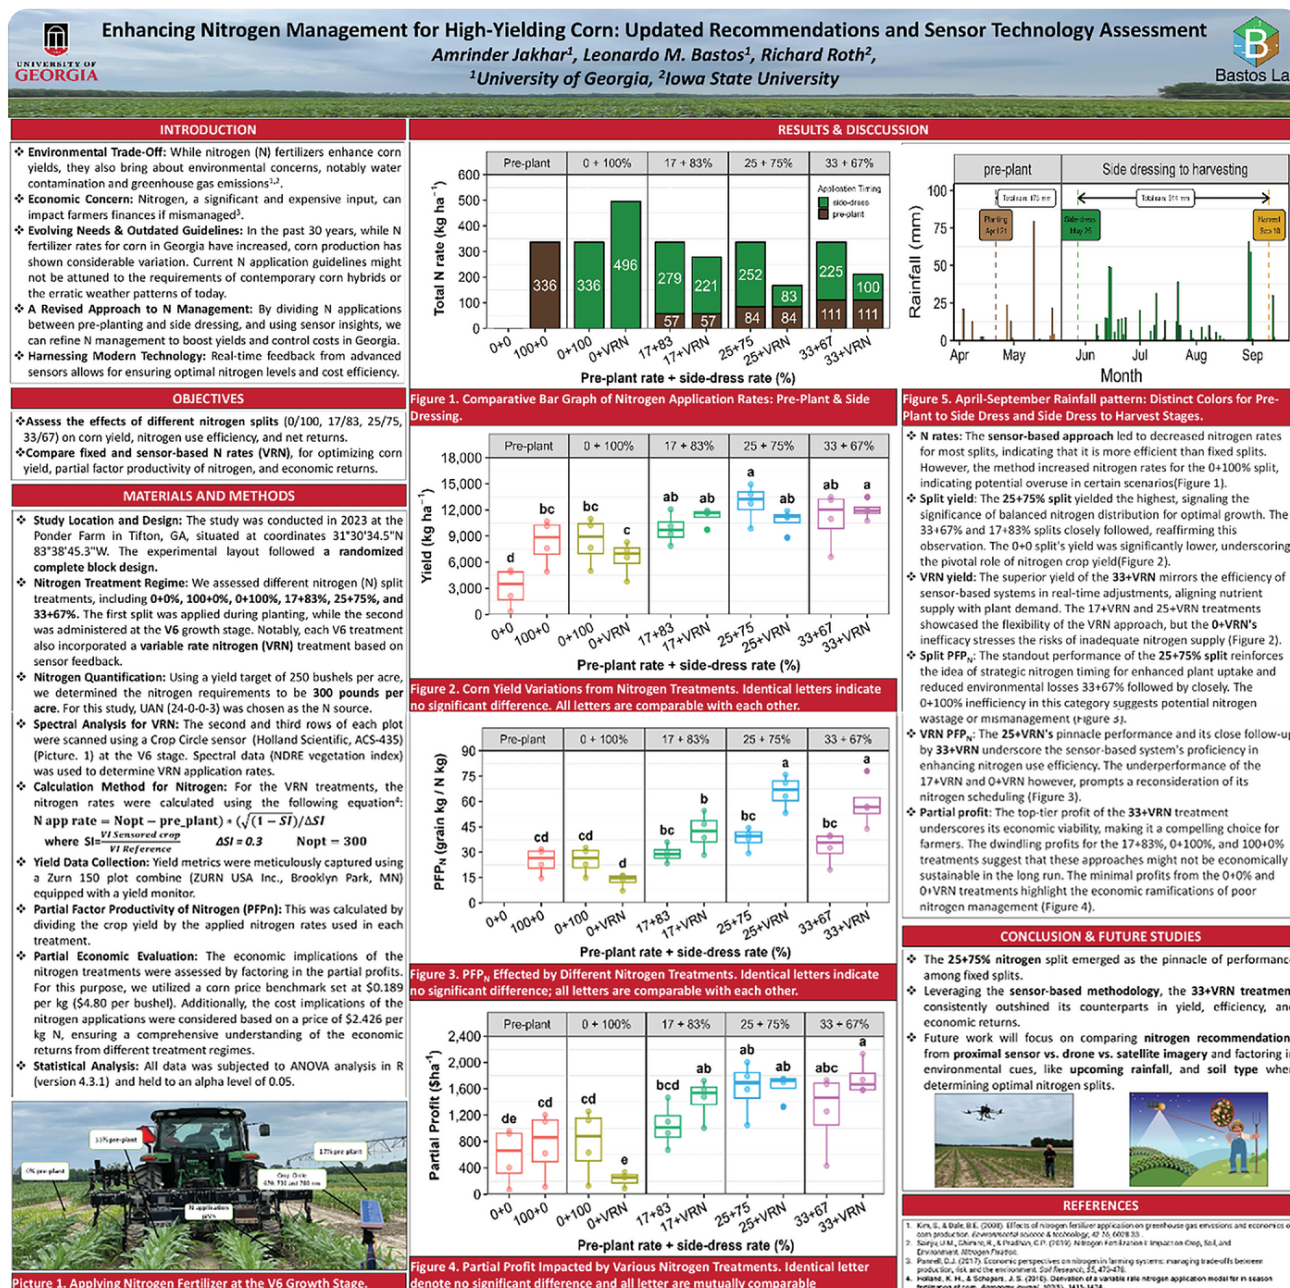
UNIVERSITY OF GEORGIA

Enhancing Nitrogen Management for High-Yielding Corn: Updated Recommendations and Sensor Technology Assessment

Amrinder Jakhar¹, Leonardo M. Bastos¹, Richard Roth²,

¹University of Georgia, ²Iowa State University

Bastos La

INTRODUCTION

❖ Environmental Trade-Off: While nitrogen (N) fertilizers enhance corn yields, they also bring about environmental concerns, notably water contamination and greenhouse gas emissions¹,².

❖ Economic Concern: Nitrogen, a significant and expensive input, can impact farmers finances if mismanaged³.

❖ Evolving Needs & Outdated Guidelines: In the past 30 years, while N fertilizer rates for corn in Georgia have increased, corn production has shown considerable variation. Current N application guidelines might not be attuned to the requirements of contemporary corn hybrids or the erratic weather patterns of today.

❖ A Revised Approach to N Management: By dividing N applications between pre-planting and side dressing, and using sensor insights, we can refine N management to boost yields and control costs in Georgia.

❖ Harnessing Modern Technology: Real-time feedback from advanced sensors allows for ensuring optimal nitrogen levels and cost efficiency.

OBJECTIVES

❖Assess the effects of different nitrogen splits (0/100, 17/83, 25/75, 33/67) on corn yield, nitrogen use efficiency, and net returns.

❖Compare fixed and sensor-based N rates (VRN), for optimizing corn yield, partial factor productivity of nitrogen, and economic returns.

MATERIALS AND METHODS

❖ Study Location and Design: The study was conducted in 2023 at the Ponder Farm in Tifton, GA, situated at coordinates 31°30'34.5"N 83°38'45.3"W. The experimental layout followed a randomized complete block design.

❖ Nitrogen Treatment Regime: We assessed different nitrogen (N) split treatments, including 0+0%, 100+0%, 0+100%, 17+83%, 25+75%, and 33+67%. The first split was applied during planting, while the second was administered at the V6 growth stage. Notably, each V6 treatment also incorporated a variable rate nitrogen (VRN) treatment based on sensor feedback.

❖ Nitrogen Quantification: Using a yield target of 250 bushels per acre, we determined the nitrogen requirements to be 300 pounds per acre. For this study, UAN (24-0-0-3) was chosen as the N source.

❖ Spectral Analysis for VRN: The second and third rows of each plot were scanned using a Crop Circle sensor (Holland Scientific, ACS-435) (Picture. 1) at the V6 stage. Spectral data (NDRE vegetation index) was used to determine VRN application rates.

❖ Calculation Method for Nitrogen: For the VRN treatments, the nitrogen rates were calculated using the following equation⁴:

N app rate = Nopt − pre_plant) * $(\sqrt{(1-SI)}/\Delta SI$

where SI=$\frac{VI\ Sensored\ crop}{VI\ Reference}$ ΔSI = 0.3 Nopt = 300

❖ Yield Data Collection: Yield metrics were meticulously captured using a Zurn 150 plot combine (ZURN USA Inc., Brooklyn Park, MN) equipped with a yield monitor.

❖ Partial Factor Productivity of Nitrogen (PFPn): This was calculated by dividing the crop yield by the applied nitrogen rates used in each treatment.

❖ Partial Economic Evaluation: The economic implications of the nitrogen treatments were assessed by factoring in the partial profits. For this purpose, we utilized a corn price benchmark set at $0.189 per kg ($4.80 per bushel). Additionally, the cost implications of the nitrogen applications were considered based on a price of $2.426 per kg N, ensuring a comprehensive understanding of the economic returns from different treatment regimes.

❖ Statistical Analysis: All data was subjected to ANOVA analysis in R (version 4.3.1) and held to an alpha level of 0.05.

33% pre-plant
17% pre-plant
0% pre-plant
Crop Circle 
N application

Picture 1. Applying Nitrogen Fertilizer at the V6 Growth Stage.

RESULTS & DISCCUSSION

Pre-plant | 0 + 100% | 17 + 83% | 25 + 75% | 33 + 67%
Total N rate (kg ha⁻¹)
600 500 400 300 200 100 0
336 336 496 279 221 57 57 252 83 84 84 225 100 111 111
Application Timing: side-dress, pre-plant
0+0 100+0 0+100 0+VRN 17+83 17+VRN 25+75 25+VRN 33+67 33+VRN
Pre-plant rate + side-dress rate (%)

Figure 1. Comparative Bar Graph of Nitrogen Application Rates: Pre-Plant & Side Dressing.

pre-plant | Side dressing to harvesting
Rainfall (mm)
100 75 50 25 0
Total rain 175 mm
Total rain 311 mm
Planting Apr 21
Side-dress May 26
Harvest Sep 18
Apr May Jun Jul Aug Sep
Month

Figure 5. April-September Rainfall pattern: Distinct Colors for Pre-Plant to Side Dress and Side Dress to Harvest Stages.

Pre-plant | 0 + 100% | 17 + 83% | 25 + 75% | 33 + 67%
Yield (kg ha⁻¹)
18,000 15,000 12,000 9,000 6,000 3,000 0
d bc bc c ab ab a ab ab a
0+0 100+0 0+100 0+VRN 17+83 17+VRN 25+75 25+VRN 33+67 33+VRN
Pre-plant rate + side-dress rate (%)

Figure 2. Corn Yield Variations from Nitrogen Treatments. Identical letters indicate no significant difference. All letters are comparable with each other.

Pre-plant | 0 + 100% | 17 + 83% | 25 + 75% | 33 + 67%
PFP$_N$ (grain kg / N kg)
90 75 60 45 30 15 0
cd cd d bc b bc a bc a
0+0 100+0 0+100 0+VRN 17+83 17+VRN 25+75 25+VRN 33+67 33+VRN
Pre-plant rate + side-dress rate (%)

Figure 3. PFP$_N$ Effected by Different Nitrogen Treatments. Identical letters indicate no significant difference; all letters are comparable with each other.

Pre-plant | 0 + 100% | 17 + 83% | 25 + 75% | 33 + 67%
Partial Profit ($ha⁻¹)
2,400 2,000 1,600 1,200 800 400 0
de cd cd e bcd ab ab ab abc a
0+0 100+0 0+100 0+VRN 17+83 17+VRN 25+75 25+VRN 33+67 33+VRN
Pre-plant rate + side-dress rate (%)

Figure 4. Partial Profit Impacted by Various Nitrogen Treatments. Identical letter denote no significant difference and all letter are mutually comparable

❖ N rates: The sensor-based approach led to decreased nitrogen rates for most splits, indicating that it is more efficient than fixed splits. However, the method increased nitrogen rates for the 0+100% split, indicating potential overuse in certain scenarios(Figure 1).

❖ Split yield: The 25+75% split yielded the highest, signaling the significance of balanced nitrogen distribution for optimal growth. The 33+67% and 17+83% splits closely followed, reaffirming this observation. The 0+0 split's yield was significantly lower, underscoring the pivotal role of nitrogen crop yield(Figure 2).

❖ VRN yield: The superior yield of the 33+VRN mirrors the efficiency of sensor-based systems in real-time adjustments, aligning nutrient supply with plant demand. The 17+VRN and 25+VRN treatments showcased the flexibility of the VRN approach, but the 0+VRN's ineffacy stresses the risks of inadequate nitrogen supply (Figure 2).

❖ Split PFP$_N$: The standout performance of the 25+75% split reinforces the idea of strategic nitrogen timing for enhanced plant uptake and reduced environmental losses 33+67% followed by closely. The 0+100% inefficiency in this category suggests potential nitrogen wastage or mismanagement (Figure 3).

❖ VRN PFP$_N$: The 25+VRN's pinnacle performance and its close follow-up by 33+VRN underscore the sensor-based system's proficiency in enhancing nitrogen use efficiency. The underperformance of the 17+VRN and 0+VRN however, prompts a reconsideration of its nitrogen scheduling (Figure 3).

❖ Partial profit: The top-tier profit of the 33+VRN treatment underscores its economic viability, making it a compelling choice for farmers. The dwindling profits for the 17+83%, 0+100%, and 100+0% treatments suggest that these approaches might not be economically sustainable in the long run. The minimal profits from the 0+0% and 0+VRN treatments highlight the economic ramifications of poor nitrogen management (Figure 4).

CONCLUSION & FUTURE STUDIES

❖ The 25+75% nitrogen split emerged as the pinnacle of performanc among fixed splits.

❖ Leveraging the sensor-based methodology, the 33+VRN treatmen consistently outshined its counterparts in yield, efficiency, an economic returns.

❖ Future work will focus on comparing nitrogen recommendation from proximal sensor vs. drone vs. satellite imagery and factoring i environmental cues, like upcoming rainfall, and soil type whe determining optimal nitrogen splits.

REFERENCES

1. Kim, S., & Dale, B.E. (2008). Effects of nitrogen fertilizer application on greenhouse gas emissions and economics of corn production. Environmental science & technology, 42 16, 6028-33.
2. Sapkota, U.M., Chimmo, K., & Pradhan, C.P. (2019). Nitrogen Fertilization Impact on Crop, Soil, and Environment. Nitrogen Fixation.
3. Pannell, D.J. (2017). Economic perspectives on nitrogen in farming systems: managing trade-offs between production, risk and the environment. Soil Research, 55, 473-478.
4. Holland, K. H., & Schepers, J. S. (2010). Derivation of a variable rate nitrogen application model for in season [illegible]